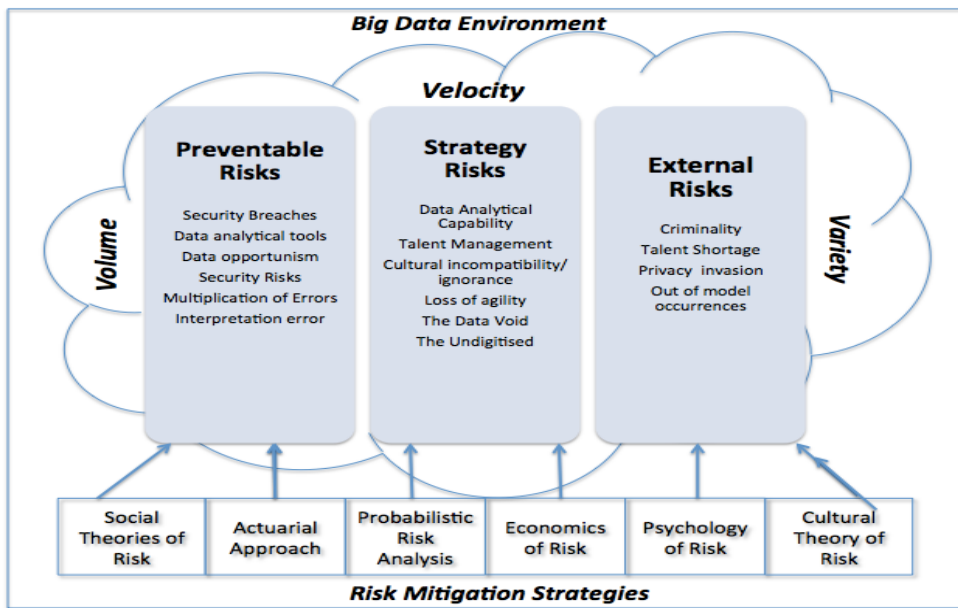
Big Data Environment

Velocity

Volume

Variety

Preventable Risks

Security Breaches
Data analytical tools
Data opportunism
Security Risks
Multiplication of Errors
Interpretation error

Strategy Risks

Data Analytical Capability
Talent Management
Cultural incompatibility/ ignorance
Loss of agility
The Data Void
The Undigitised

External Risks

Criminality
Talent Shortage
Privacy invasion
Out of model occurrences

| Social Theories of Risk | Actuarial Approach | Probabilistic Risk Analysis | Economics of Risk | Psychology of Risk | Cultural Theory of Risk |
|---|---|---|---|---|---|

Risk Mitigation Strategies